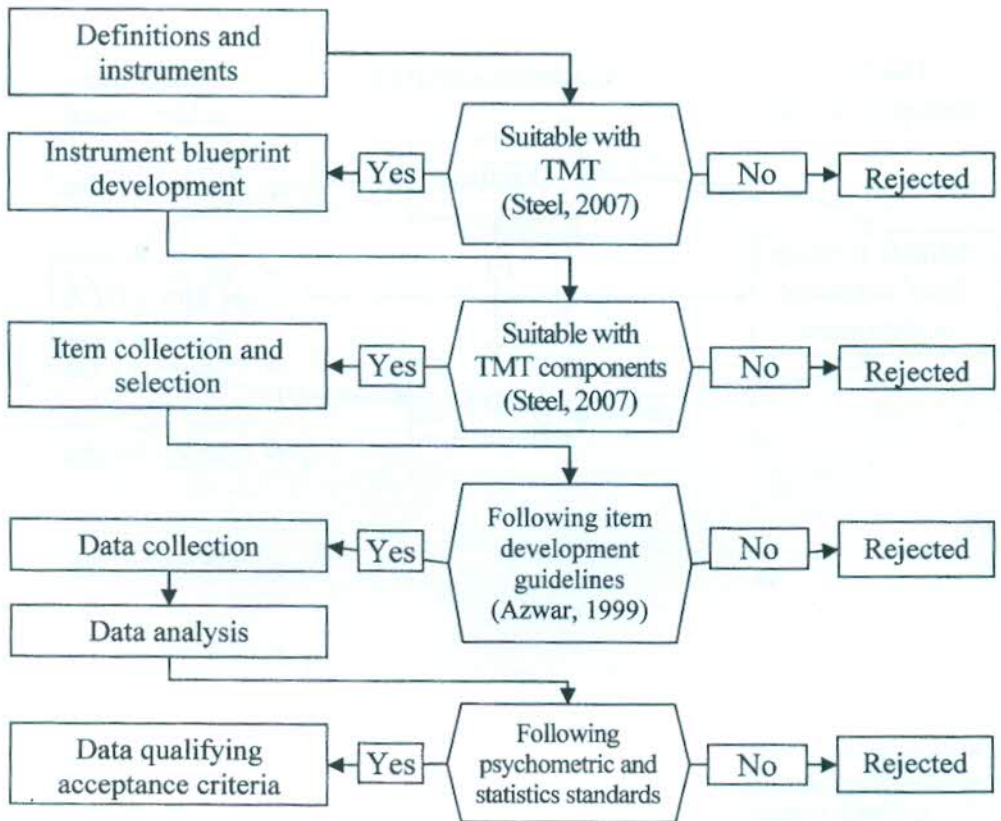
Definitions and instruments

Suitable with TMT (Steel, 2007)

Instrument blueprint development

Yes

No

Rejected

Suitable with TMT components (Steel, 2007)

Item collection and selection

Yes

No

Rejected

Following item development guidelines (Azwar, 1999)

Data collection

Yes

No

Rejected

Data analysis

Following psychometric and statistics standards

Data qualifying acceptance criteria

Yes

No

Rejected